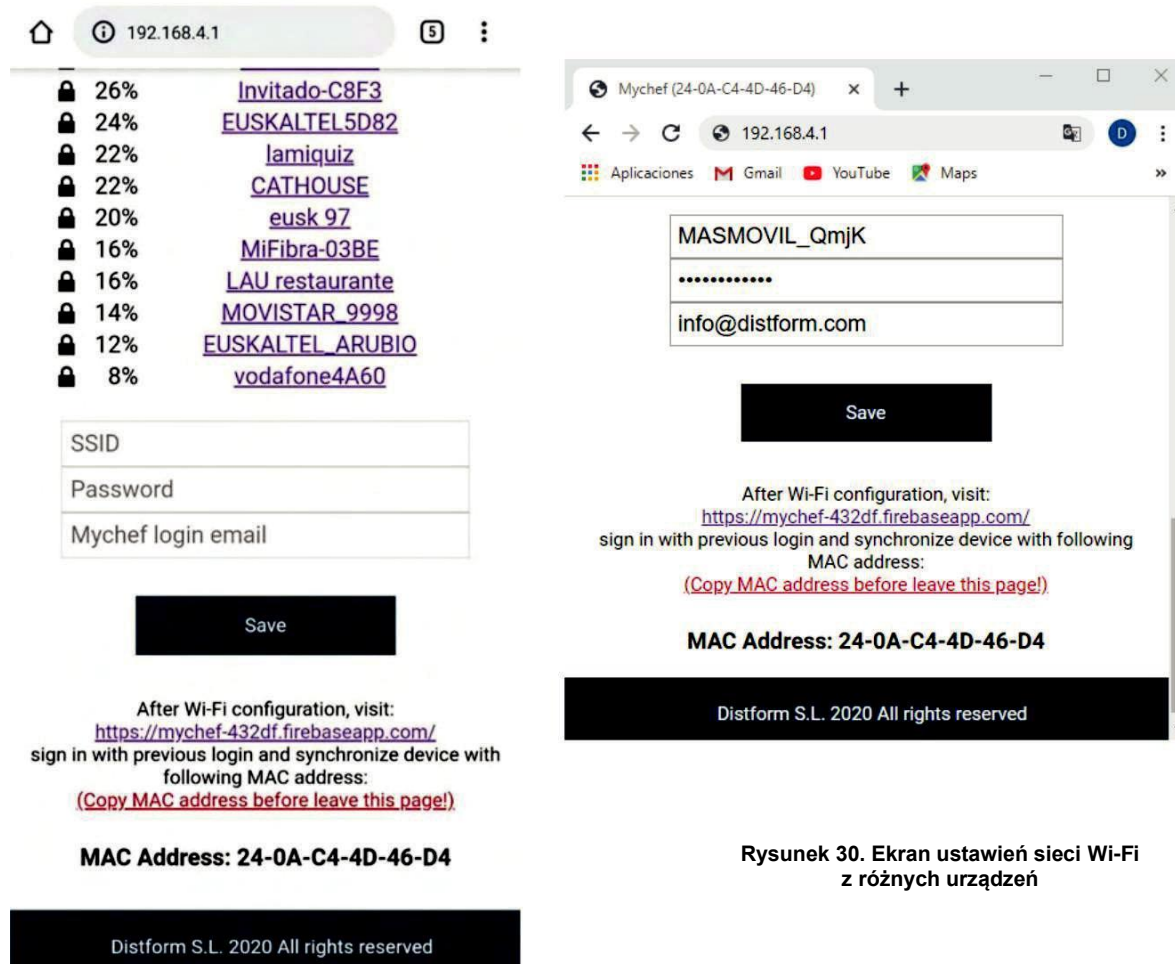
192.168.4.1

5

26% Invitado-C8F3
24% EUSKALTEL5D82
22% lamiquiz
22% CATHOUSE
20% eusk 97
16% MiFibra-03BE
16% LAU restaurante
14% MOVISTAR_9998
12% EUSKALTEL_ARUBIO
8% vodafone4A60

SSID
Password
Mychef login email

Save

After Wi-Fi configuration, visit:
https://mychef-432df.firebaseapp.com/
sign in with previous login and synchronize device with following MAC address:
(Copy MAC address before leave this page!)

MAC Address: 24-0A-C4-4D-46-D4

Distform S.L. 2020 All rights reserved

Mychef (24-0A-C4-4D-46-D4)

192.168.4.1

Aplicaciones Gmail YouTube Maps

D

MASMOVIL_QmjK
••••••••••••
info@distform.com

Save

After Wi-Fi configuration, visit:
https://mychef-432df.firebaseapp.com/
sign in with previous login and synchronize device with following MAC address:
(Copy MAC address before leave this page!)

MAC Address: 24-0A-C4-4D-46-D4

Distform S.L. 2020 All rights reserved

Rysunek 30. Ekran ustawień sieci Wi-Fi z różnych urządzeń